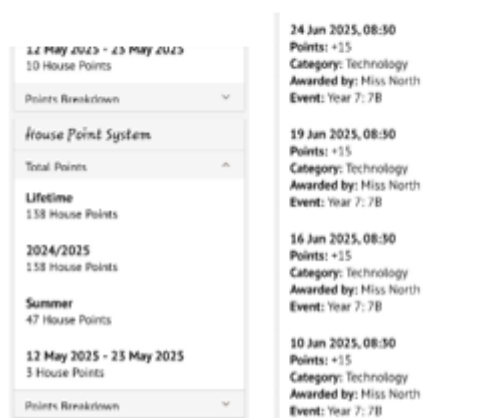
12 May 2025 - 23 May 2025
10 House Points

Points Breakdown

House Point System

Total Points

Lifetime
158 House Points

2024/2025
158 House Points

Summer
47 House Points

12 May 2025 - 23 May 2025
3 House Points

Points Breakdown

24 Jun 2025, 08:50
Points: +15
Category: Technology
Awarded by: Miss North
Event: Year 7: 7B

19 Jun 2025, 08:50
Points: +15
Category: Technology
Awarded by: Miss North
Event: Year 7: 7B

16 Jun 2025, 08:50
Points: +15
Category: Technology
Awarded by: Miss North
Event: Year 7: 7B

10 Jun 2025, 08:50
Points: +15
Category: Technology
Awarded by: Miss North
Event: Year 7: 7B